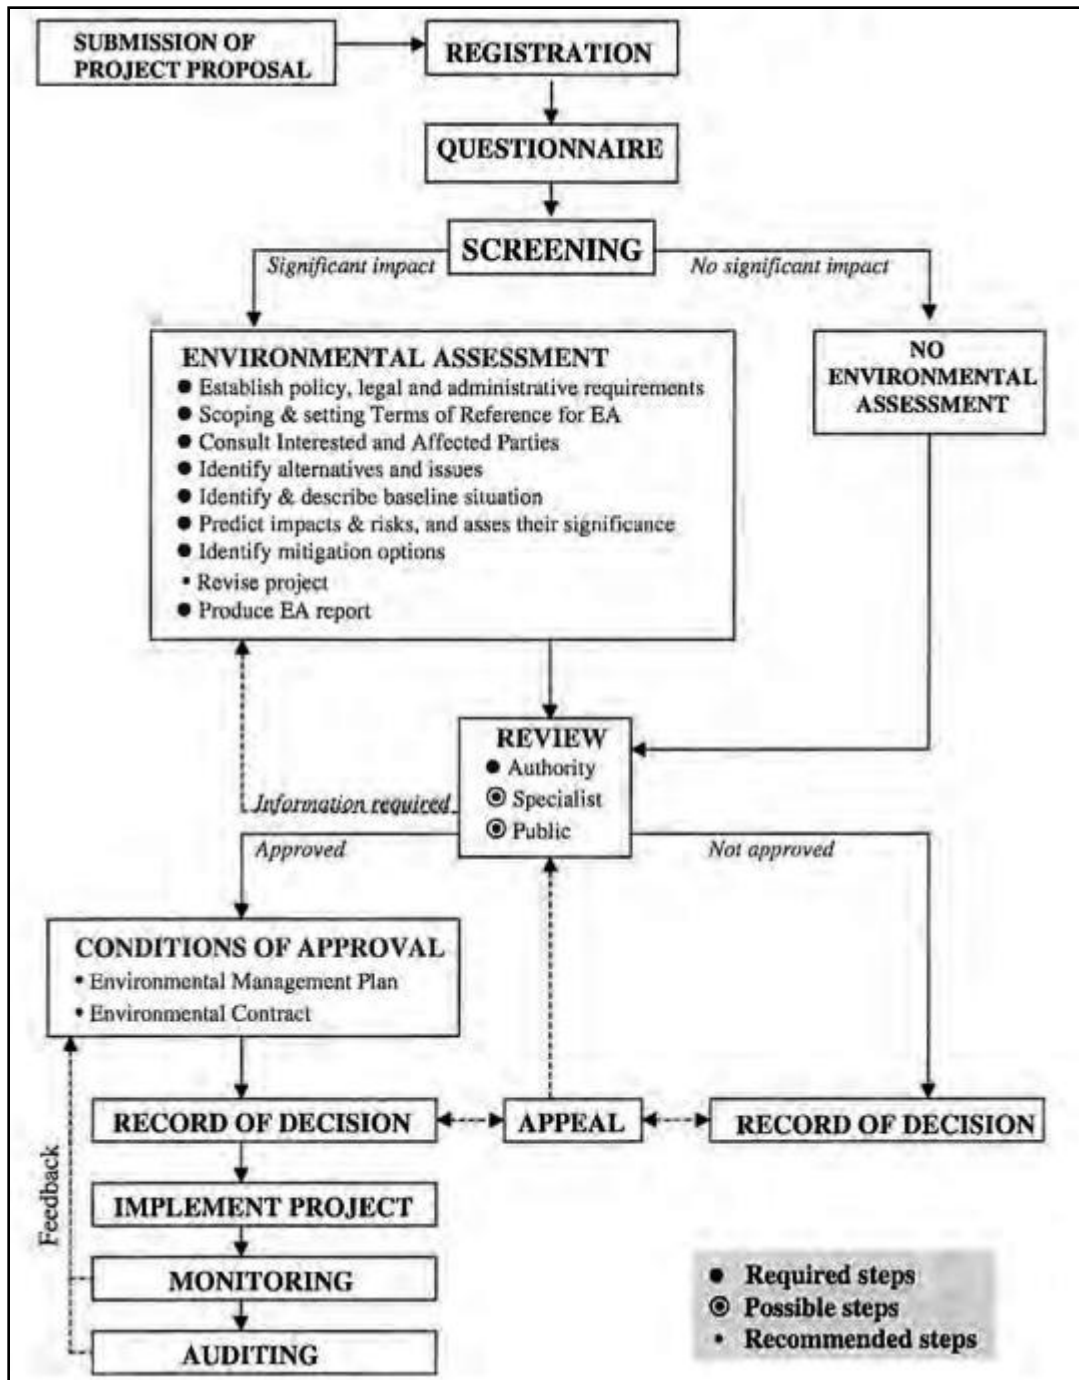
SUBMISSION OF PROJECT PROPOSAL

REGISTRATION

QUESTIONNAIRE

SCREENING

Significant impact

No significant impact

ENVIRONMENTAL ASSESSMENT
● Establish policy, legal and administrative requirements
● Scoping & setting Terms of Reference for EA
● Consult Interested and Affected Parties
● Identify alternatives and issues
● Identify & describe baseline situation
● Predict impacts & risks, and asses their significance
● Identify mitigation options
• Revise project
● Produce EA report

NO ENVIRONMENTAL ASSESSMENT

REVIEW
● Authority
◉ Specialist
◉ Public

Information required

Approved

Not approved

CONDITIONS OF APPROVAL
• Environmental Management Plan
• Environmental Contract

RECORD OF DECISION

APPEAL

RECORD OF DECISION

IMPLEMENT PROJECT

MONITORING

AUDITING

Feedback

● Required steps
◉ Possible steps
• Recommended steps